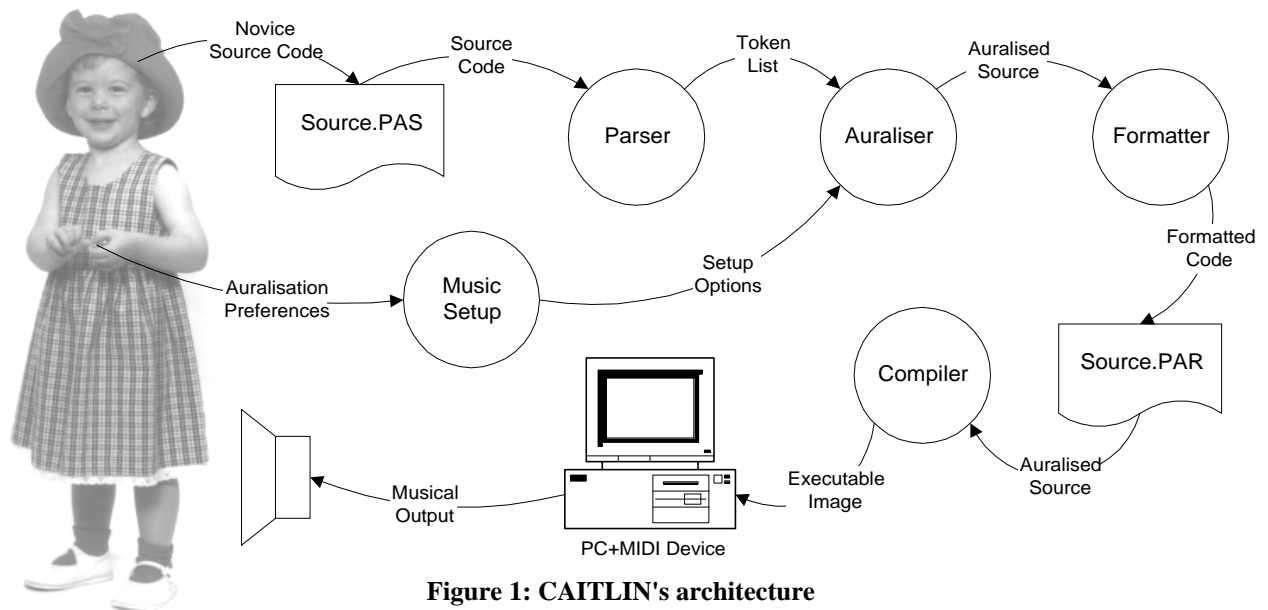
Novice Source Code

Source Code

Source.PAS

Parser

Token List

Auraliser

Auralised Source

Formatter

Formatted Code

Source.PAR

Auralisation Preferences

Music Setup

Setup Options

Compiler

Auralised Source

Executable Image

PC+MIDI Device

Musical Output

Figure 1: CAITLIN's architecture